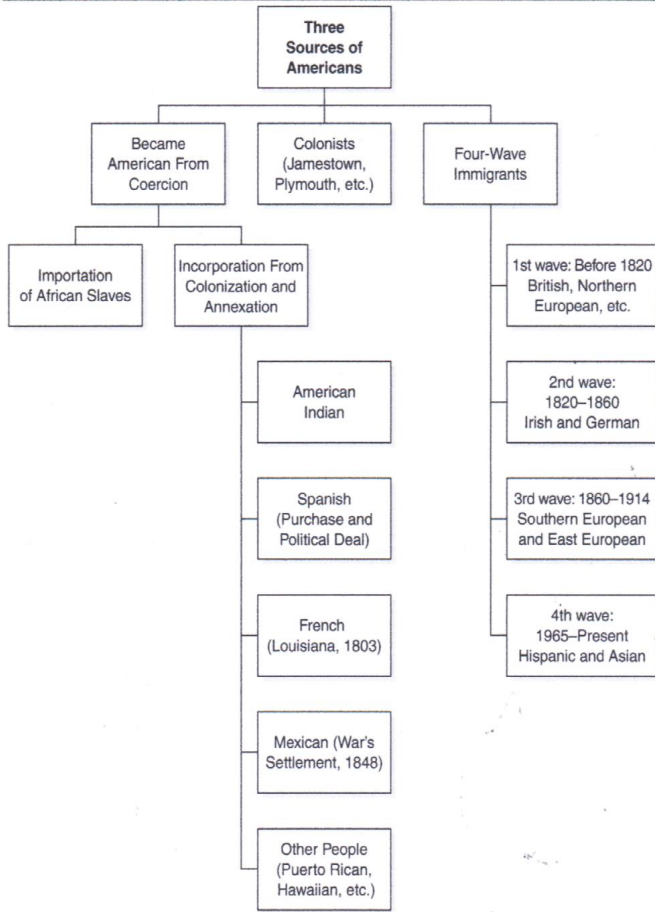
Three Sources of Americans

Became American From Coercion

Colonists (Jamestown, Plymouth, etc.)

Four-Wave Immigrants

Importation of African Slaves

Incorporation From Colonization and Annexation

American Indian

Spanish (Purchase and Political Deal)

French (Louisiana, 1803)

Mexican (War's Settlement, 1848)

Other People (Puerto Rican, Hawaiian, etc.)

1st wave: Before 1820 British, Northern European, etc.

2nd wave: 1820–1860 Irish and German

3rd wave: 1860–1914 Southern European and East European

4th wave: 1965–Present Hispanic and Asian